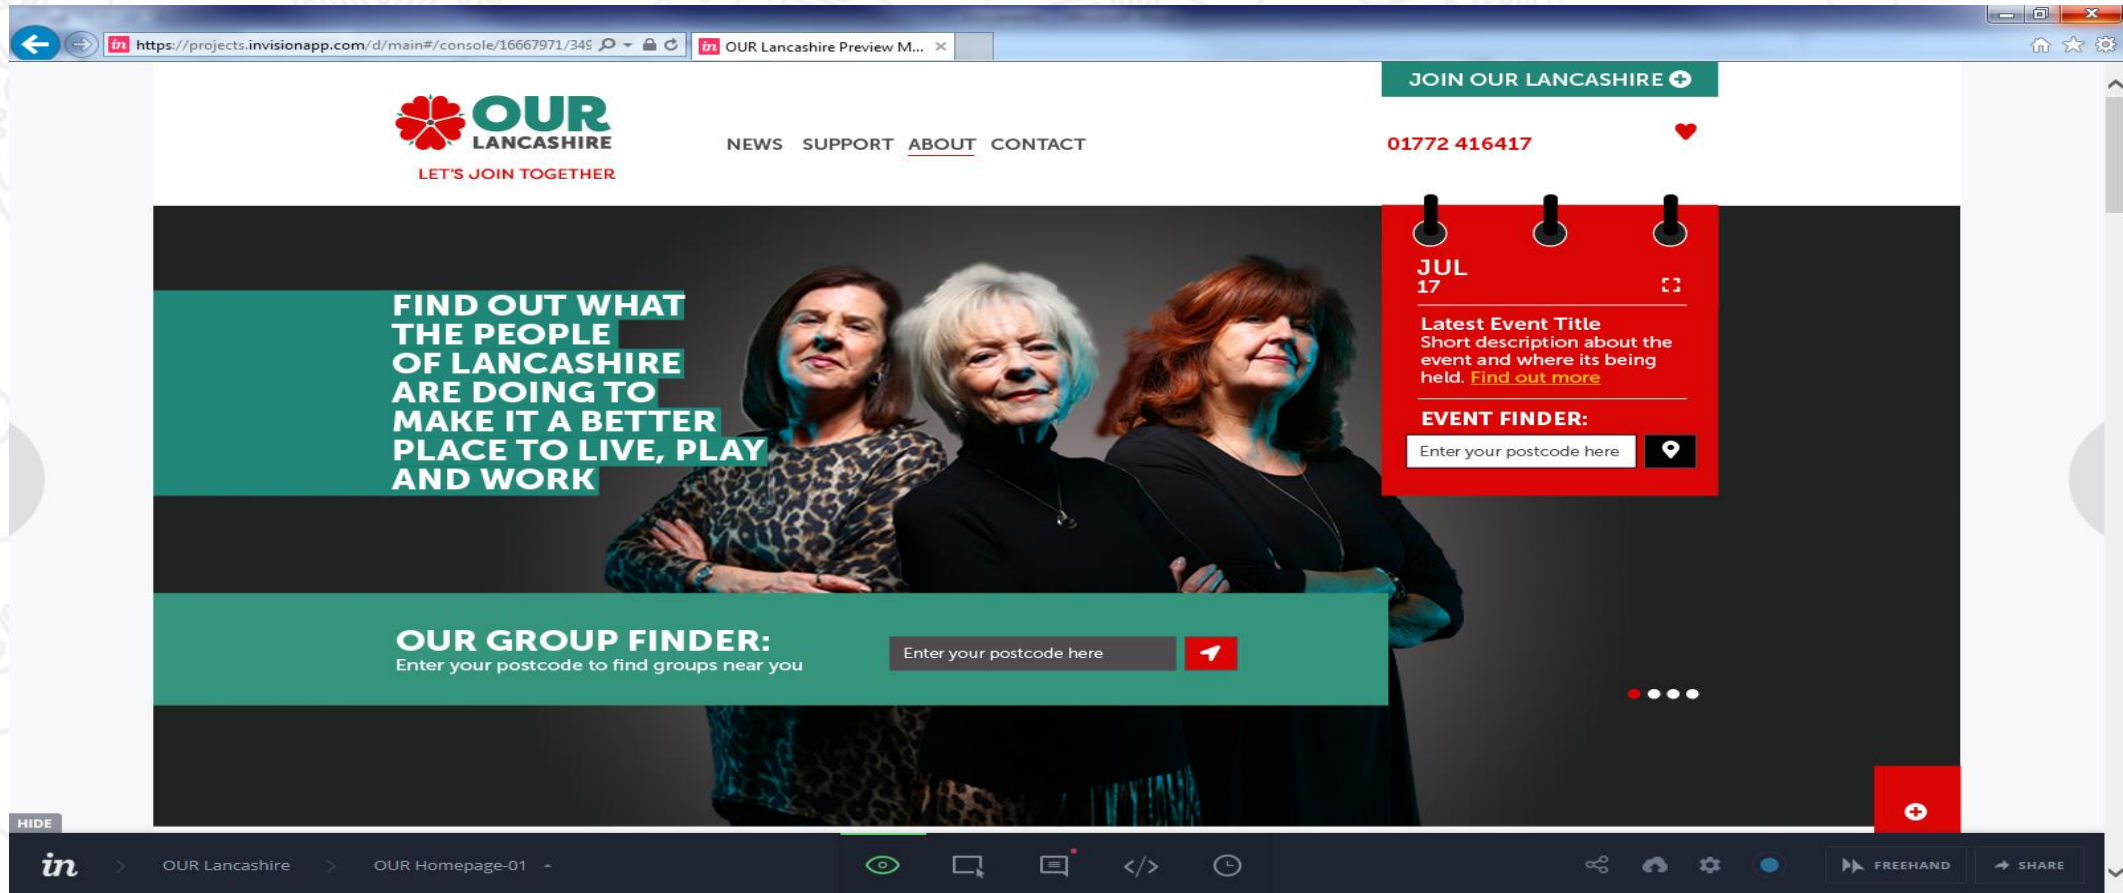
https://projects.invisionapp.com/d/main#/console/16667971/349

OUR Lancashire Preview M... ×

JOIN OUR LANCASHIRE

OUR LANCASHIRE
LET'S JOIN TOGETHER

NEWS SUPPORT ABOUT CONTACT

01772 416417

JUL
17

Latest Event Title
Short description about the event and where its being held. Find out more

EVENT FINDER:

Enter your postcode here

FIND OUT WHAT THE PEOPLE OF LANCASHIRE ARE DOING TO MAKE IT A BETTER PLACE TO LIVE, PLAY AND WORK

OUR GROUP FINDER:
Enter your postcode to find groups near you

Enter your postcode here

HIDE

in OUR Lancashire OUR Homepage-01

FREEHAND SHARE